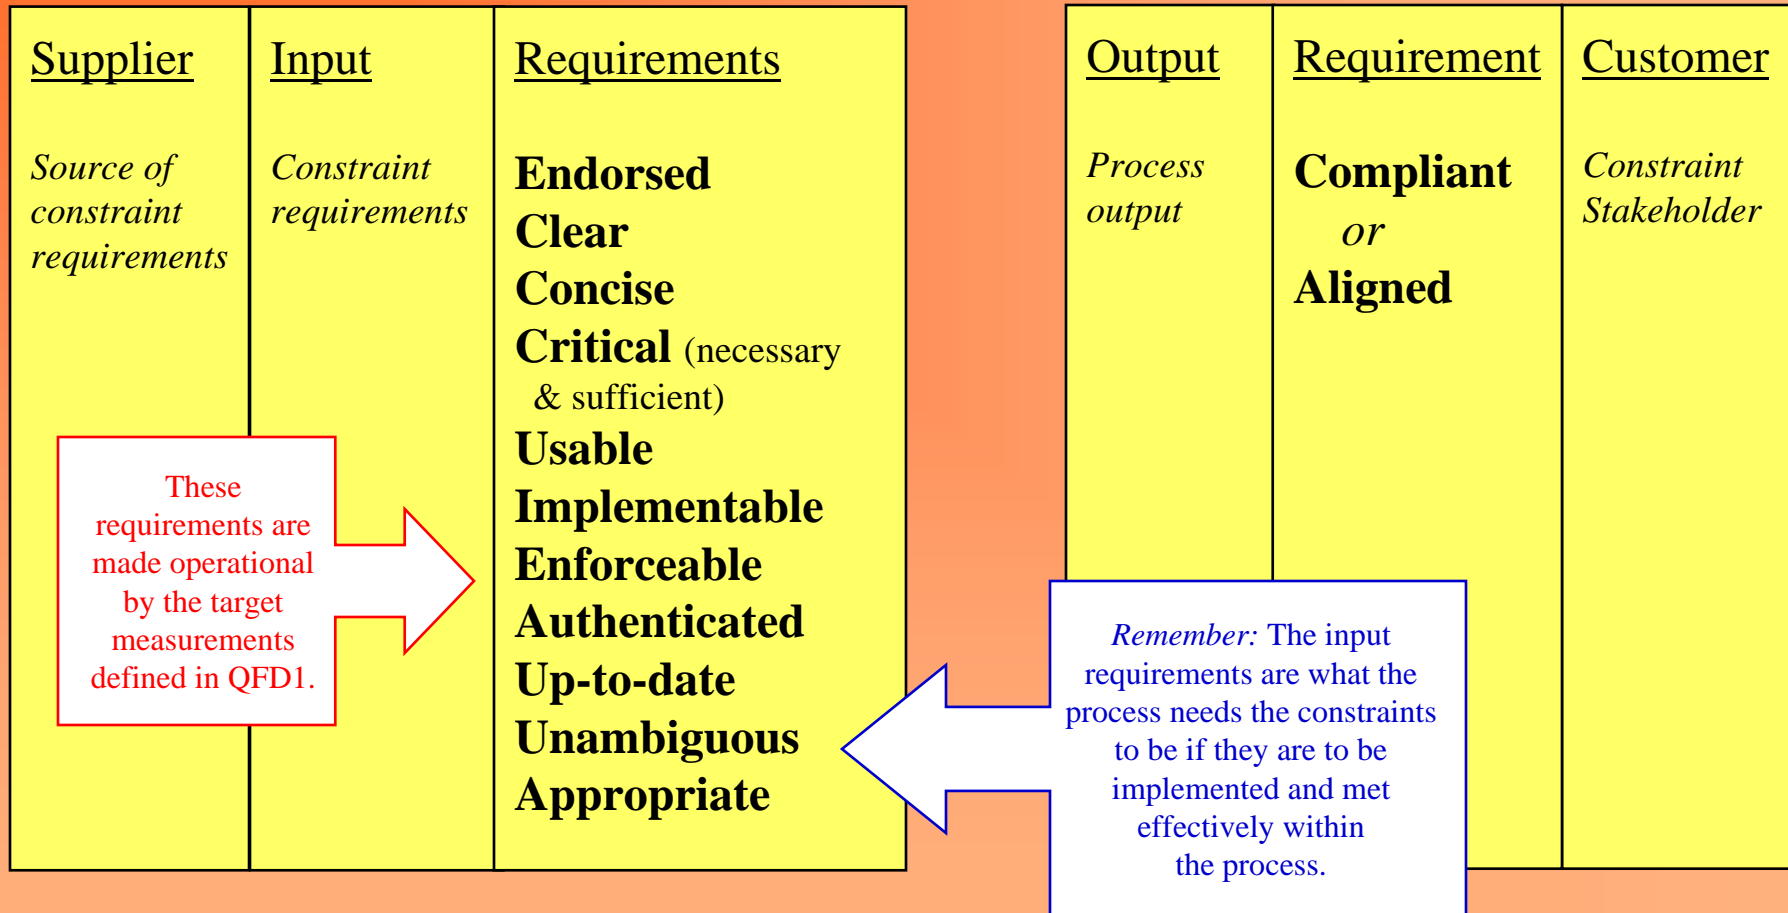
Supplier

Source of constraint requirements

Input

Constraint requirements

Requirements

Endorsed
Clear
Concise
Critical (necessary & sufficient)
Usable
Implementable
Enforceable
Authenticated
Up-to-date
Unambiguous
Appropriate

These requirements are made operational by the target measurements defined in QFD1.

Output

Process output

Requirement

Compliant
or
Aligned

Customer

Constraint Stakeholder

Remember: The input requirements are what the process needs the constraints to be if they are to be implemented and met effectively within the process.